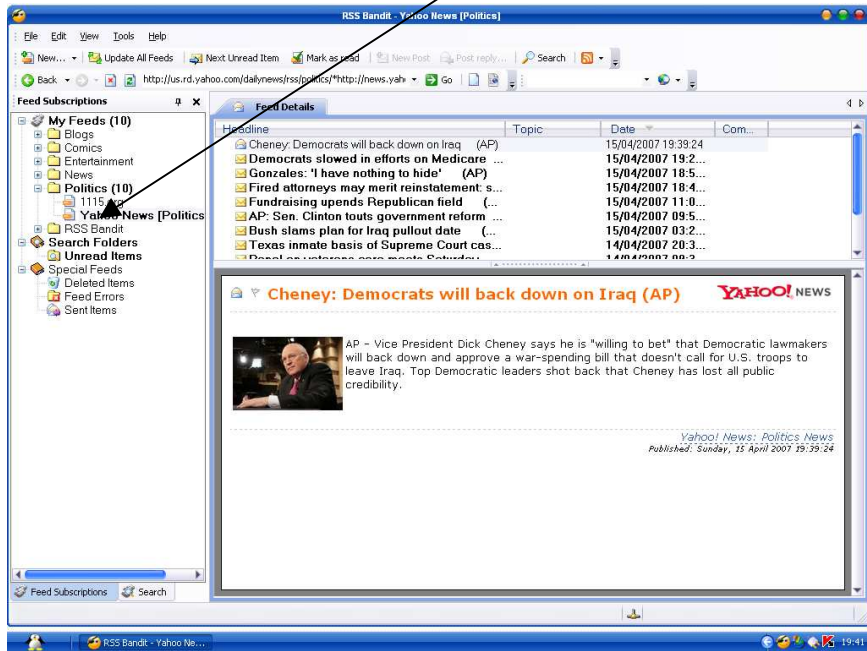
RSS Bandit - Yahoo News [Politics]

File Edit View Tools Help

New... Update All Feeds Next Unread Item Mark as read New Post Post reply... Search

Back http://us.rd.yahoo.com/dailynews/rss/politics/*http://news.yaho Go

Feed Subscriptions

My Feeds (10)
Blogs
Comics
Entertainment
News
Politics (10)
1115.org
Yahoo News [Politics
RSS Bandit
Search Folders
Unread Items
Special Feeds
Deleted Items
Feed Errors
Sent Items

Feed Subscriptions Search

Feed Details

| Headline | Topic | Date | Com... |
|---|---|---|---|
| Cheney: Democrats will back down on Iraq (AP) | | 15/04/2007 19:39:24 | |
| Democrats slowed in efforts on Medicare ... | | 15/04/2007 19:2... | |
| Gonzales: 'I have nothing to hide' (AP) | | 15/04/2007 18:5... | |
| Fired attorneys may merit reinstatement: s... | | 15/04/2007 18:4... | |
| Fundraising upends Republican field (... | | 15/04/2007 11:0... | |
| AP: Sen. Clinton touts government reform ... | | 15/04/2007 09:5... | |
| Bush slams plan for Iraq pullout date (... | | 15/04/2007 03:2... | |
| Texas inmate basis of Supreme Court cas... | | 14/04/2007 20:3... | |
| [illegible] | | 14/04/2007 09:3 | |

Cheney: Democrats will back down on Iraq (AP)

YAHOO! NEWS

AP - Vice President Dick Cheney says he is "willing to bet" that Democratic lawmakers will back down and approve a war-spending bill that doesn't call for U.S. troops to leave Iraq. Top Democratic leaders shot back that Cheney has lost all public credibility.

Yahoo! News: Politics News
Published: Sunday, 15 April 2007 19:39:24

RSS Bandit - Yahoo Ne...

19:41